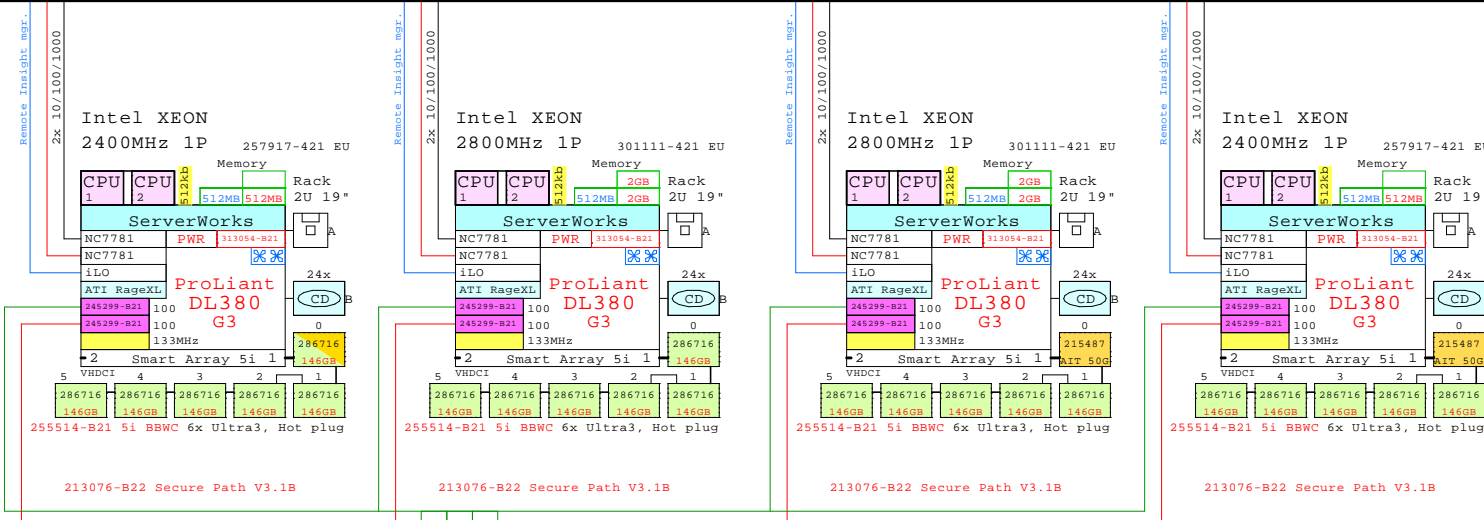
Remote Insight mgr.
2x 10/100/1000
Intel XEON
2400MHz 1P
257917-421 EU
Memory
CPU 1
CPU 2
512kb
512MB
512MB
Rack
2U 19"
ServerWorks
NC7781
PWR
313054-B21
NC7781
iLO
ATI RageXL
ProLiant
DL380
G3
24x
CD
A
B
245299-B21
100
245299-B21
100
133MHz
0
286716
146GB
2
Smart Array 5i
1
5
VHDCI
4
3
2
1
286716
146GB
286716
146GB
286716
146GB
286716
146GB
286716
146GB
255514-B21 5i BBWC 6x Ultra3, Hot plug
213076-B22 Secure Path V3.1B

Remote Insight mgr.
2x 10/100/1000
Intel XEON
2800MHz 1P
301111-421 EU
Memory
CPU 1
CPU 2
512kb
2GB
512MB
2GB
Rack
2U 19"
ServerWorks
NC7781
PWR
313054-B21
NC7781
iLO
ATI RageXL
ProLiant
DL380
G3
24x
CD
A
B
245299-B21
100
245299-B21
100
133MHz
0
286716
146GB
2
Smart Array 5i
1
5
VHDCI
4
3
2
1
286716
146GB
286716
146GB
286716
146GB
286716
146GB
286716
146GB
255514-B21 5i BBWC 6x Ultra3, Hot plug
213076-B22 Secure Path V3.1B

Remote Insight mgr.
2x 10/100/1000
Intel XEON
2800MHz 1P
301111-421 EU
Memory
CPU 1
CPU 2
512kb
2GB
512MB
2GB
Rack
2U 19"
ServerWorks
NC7781
PWR
313054-B21
NC7781
iLO
ATI RageXL
ProLiant
DL380
G3
24x
CD
A
B
245299-B21
100
245299-B21
100
133MHz
0
215487
AIT 50G
2
Smart Array 5i
1
5
VHDCI
4
3
2
1
286716
146GB
286716
146GB
286716
146GB
286716
146GB
286716
146GB
255514-B21 5i BBWC 6x Ultra3, Hot plug
213076-B22 Secure Path V3.1B

Remote Insight mgr.
2x 10/100/1000
Intel XEON
2400MHz 1P
257917-421 EU
Memory
CPU 1
CPU 2
512kb
512MB
512MB
Rack
2U 19
ServerWorks
NC7781
PWR
313054-B21
NC7781
iLO
ATI RageXL
ProLiant
DL380
G3
24x
A
245299-B21
100
245299-B21
100
133MHz
0
215487
AIT 50G
2
Smart Array 5i
1
5
VHDCI
4
3
2
1
286716
146GB
286716
146GB
286716
146GB
286716
146GB
286716
146GB
255514-B21 5i BBWC 6x Ultra3, Hot plug
213076-B22 Secure Path V3.1B